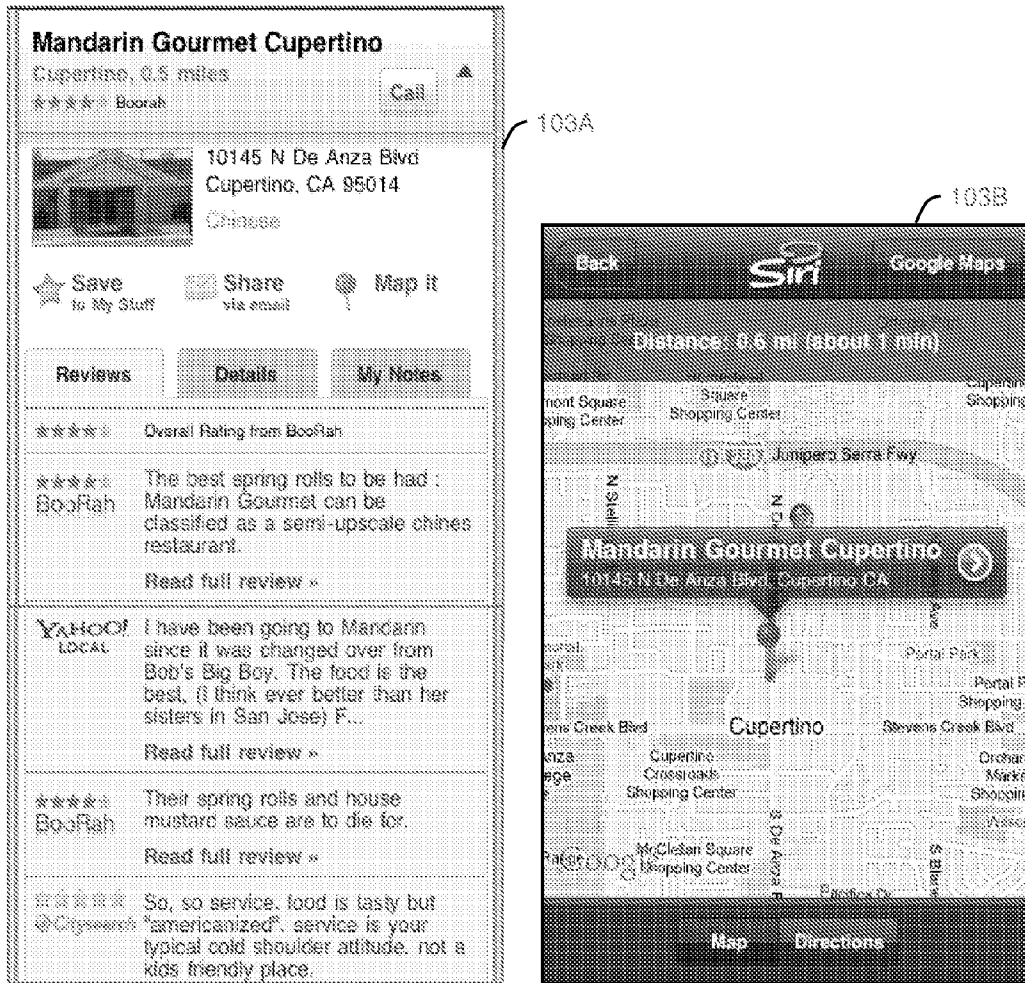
Mandarin Gourmet Cupertino
Cupertino, 0.5 miles
★★★★ Boorah
Call

103A

10145 N De Anza Blvd
Cupertino, CA 95014
Chinese

Save to My Stuff
Share via email
Map it

Reviews
Details
My Notes

★★★★ Overall Rating from BooRah

★★★★ BooRah The best spring rolls to be had : Mandarin Gourmet can be classified as a semi-upscale chines restaurant.
Read full review »

YAHOO! LOCAL I have been going to Mandarin since it was changed over from Bob's Big Boy. The food is the best, (I think ever better than her sisters in San Jose) F...
Read full review »

★★★★ BooRah Their spring rolls and house mustard sauce are to die for.
Read full review »

★★★★★ Citysearch So, so service. food is tasty but "americanized". service is your typical cold shoulder attitude. not a kids friendly place.

103B

Back
Siri
Google Maps
Distance: 0.6 mi (about 1 min)
mont Square
pping Center
Square
Shopping Center
Cupertino
Shopping
Junipero Serra Fwy
N Stelli
N De
Mandarin Gourmet Cupertino
10145 N De Anza Blvd, Cupertino CA
Portal Park
Portal P
Shopping
ens Creek Blvd
Cupertino
Stevens Creek Blvd
nza
ege
Cupertino
Crossroads
Shopping Center
Orchar
Marke
Shoppin
McClellan Square
Shopping Center
Google
S De Anza
S Blan
Map
Directions